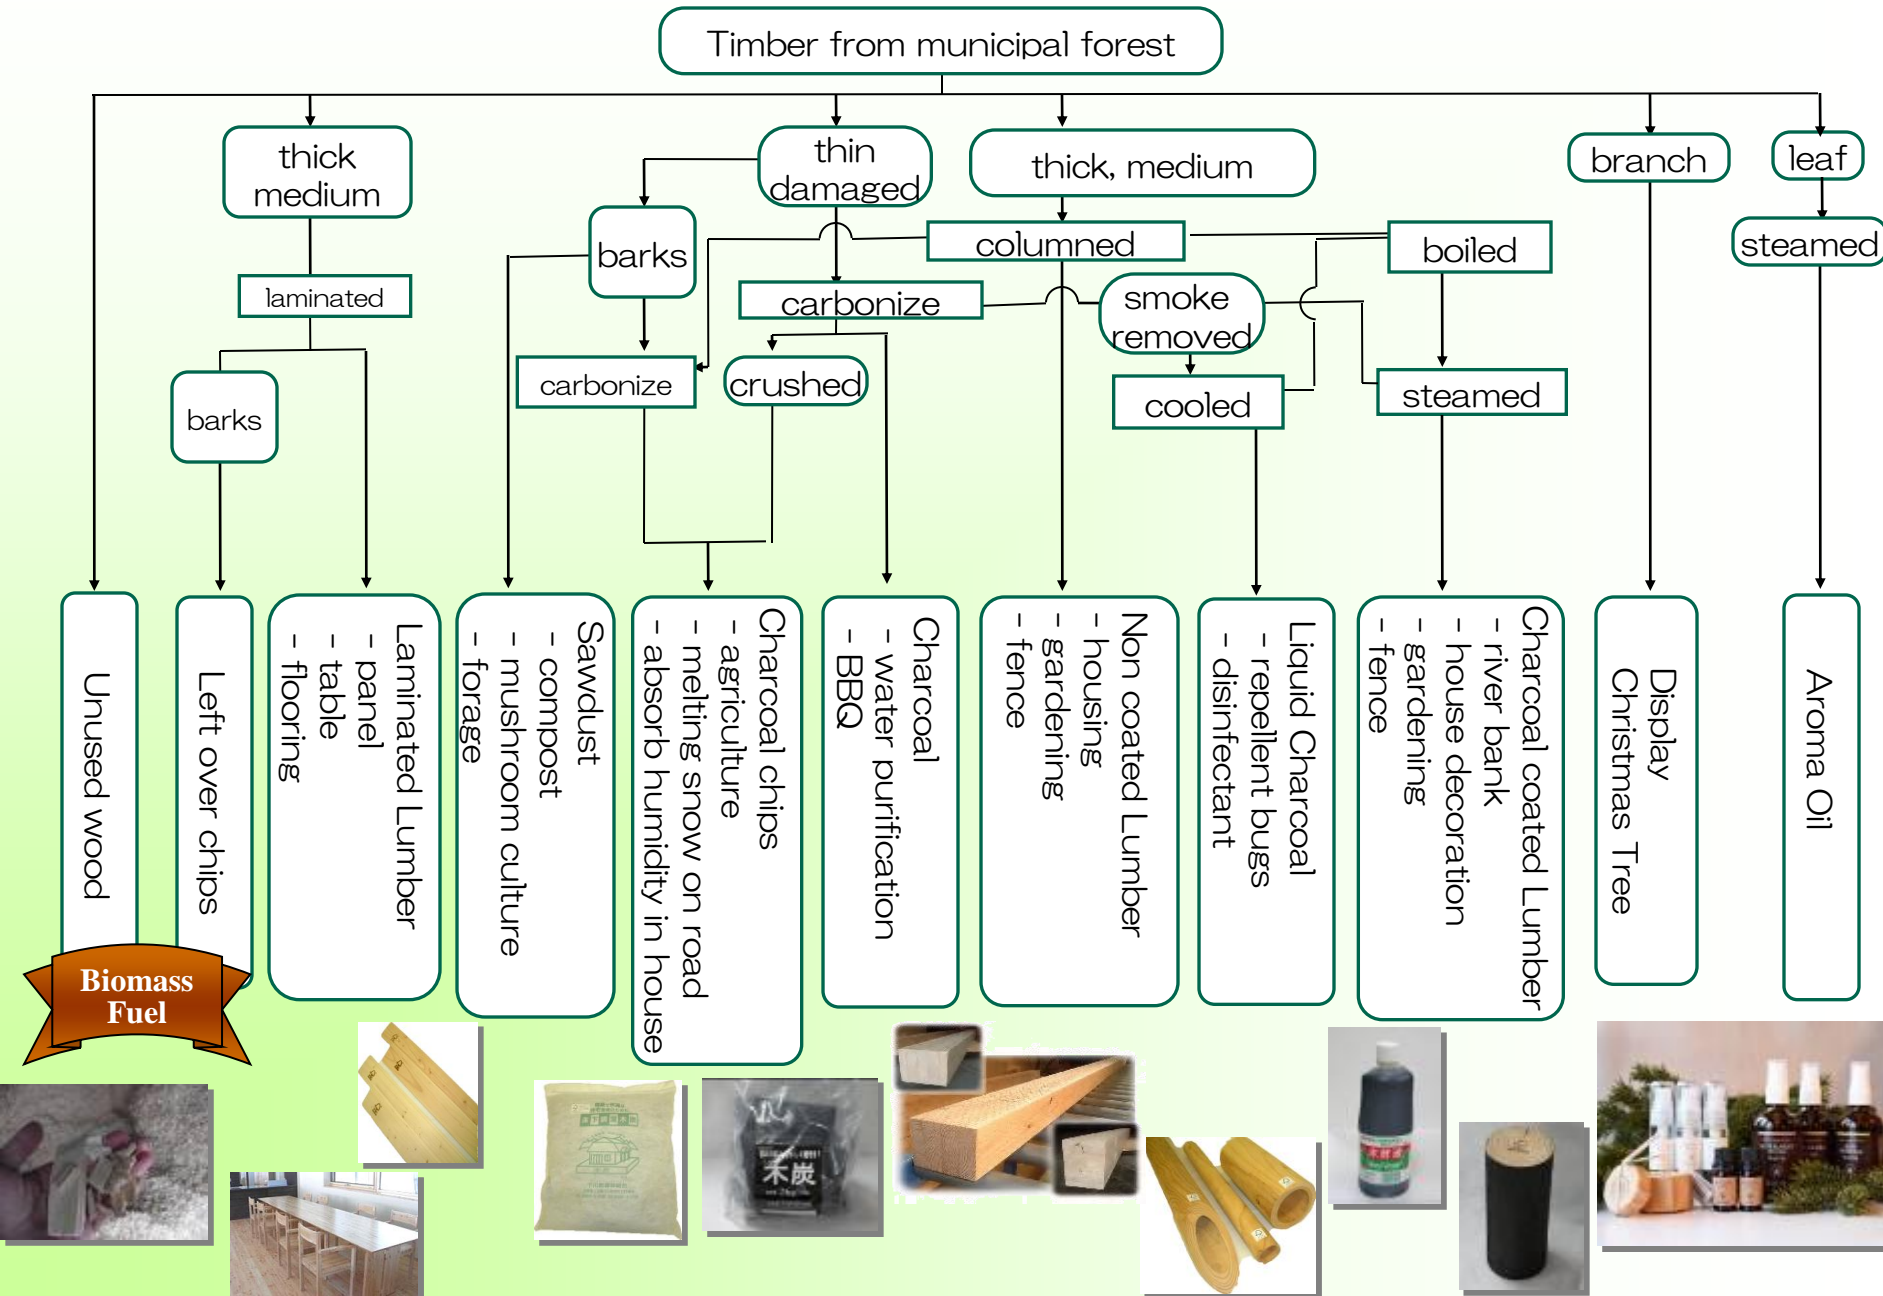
Timber from municipal forest

thick medium

thin damaged

thick, medium

branch

leaf

laminated

barks

columned

boiled

steamed

carbonize

smoke removed

barks

carbonize

crushed

cooled

steamed

Unused wood

Left over chips

Laminated Lumber
- panel
- table
- flooring

Sawdust
- compost
- mushroom culture
- forage

Charcoal chips
- agriculture
- melting snow on road
- absorb humidity in house

Charcoal
- water purification
- BBQ

Non coated Lumber
- housing
- gardening
- fence

Liquid Charcoal
- repellent bugs
- disinfectant

Charcoal coated Lumber
- river bank
- house decoration
- gardening
- fence

Display Christmas Tree

Aroma Oil

Biomass Fuel

木炭